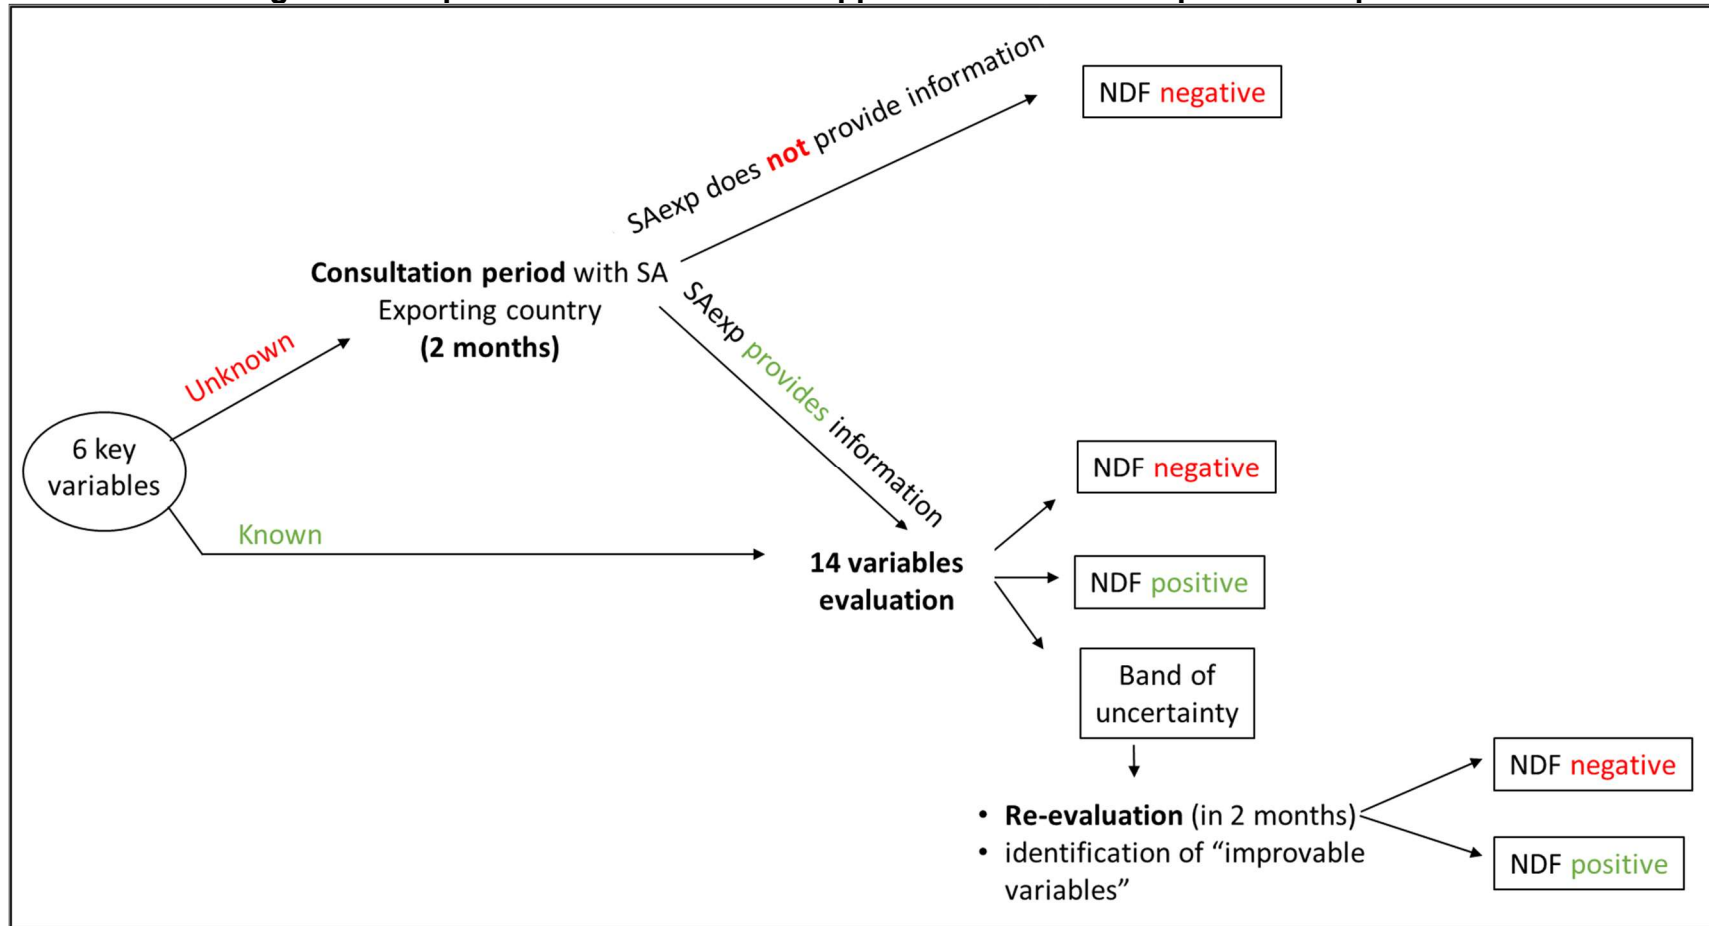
6 key variables

Unknown

Known

Consultation period with SA Exporting country (2 months)

SAexp does not provide information

NDF negative

SAexp provides information

14 variables evaluation

NDF negative

NDF positive

Band of uncertainty

• Re-evaluation (in 2 months)
• identification of "improvable variables"

NDF negative

NDF positive